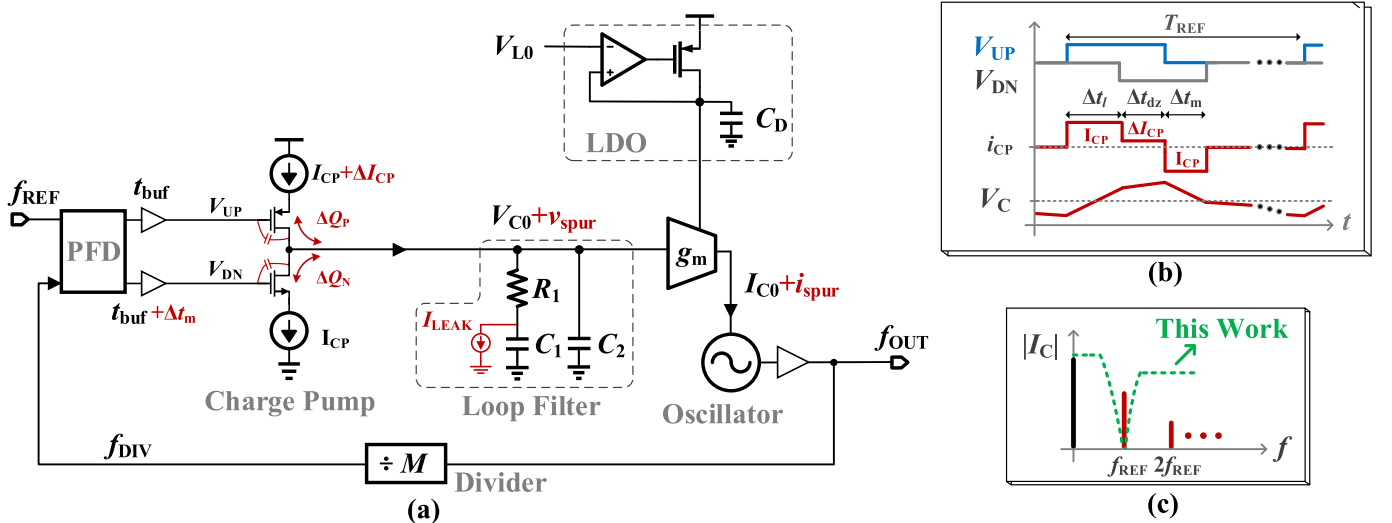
$V_{L0}$

LDO

$C_D$

$f_{REF}$

PFD

$t_{buf}$

$t_{buf}+\Delta t_m$

$V_{UP}$

$V_{DN}$

$I_{CP}+\Delta I_{CP}$

$\Delta Q_P$

$\Delta Q_N$

$I_{CP}$

Charge Pump

$V_{C0}+v_{spur}$

$R_1$

$I_{LEAK}$

$C_1$

$C_2$

Loop Filter

$g_m$

$I_{C0}+i_{spur}$

Oscillator

$f_{OUT}$

$f_{DIV}$

$\div M$

Divider

(a)

$V_{UP}$

$T_{REF}$

$V_{DN}$

$\Delta t_l$

$\Delta t_{dz}$

$\Delta t_m$

$I_{CP}$

$\Delta I_{CP}$

$i_{CP}$

$I_{CP}$

$V_C$

$t$

(b)

$|I_C|$

This Work

$f_{REF}$ $2f_{REF}$

$f$

(c)